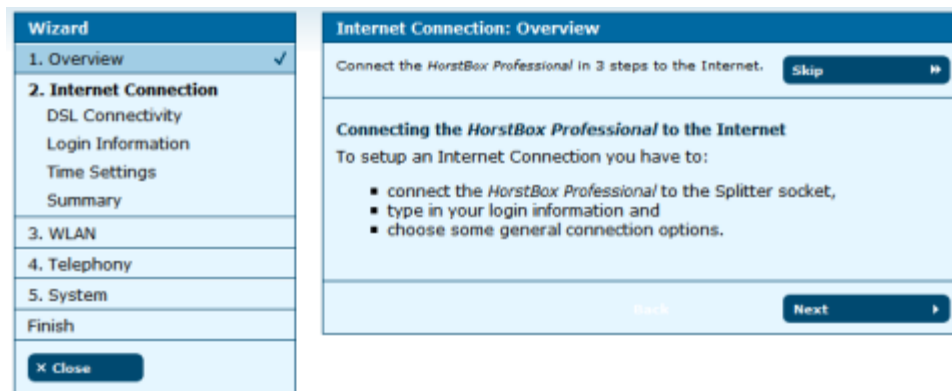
Wizard

1. Overview ✓

2. Internet Connection

DSL Connectivity

Login Information

Time Settings

Summary

3. WLAN

4. Telephony

5. System

Finish

× Close

Internet Connection: Overview

Connect the HorstBox Professional in 3 steps to the Internet.

Skip

Connecting the HorstBox Professional to the Internet

To setup an Internet Connection you have to:

- connect the HorstBox Professional to the Splitter socket,
- type in your login information and
- choose some general connection options.

Back

Next